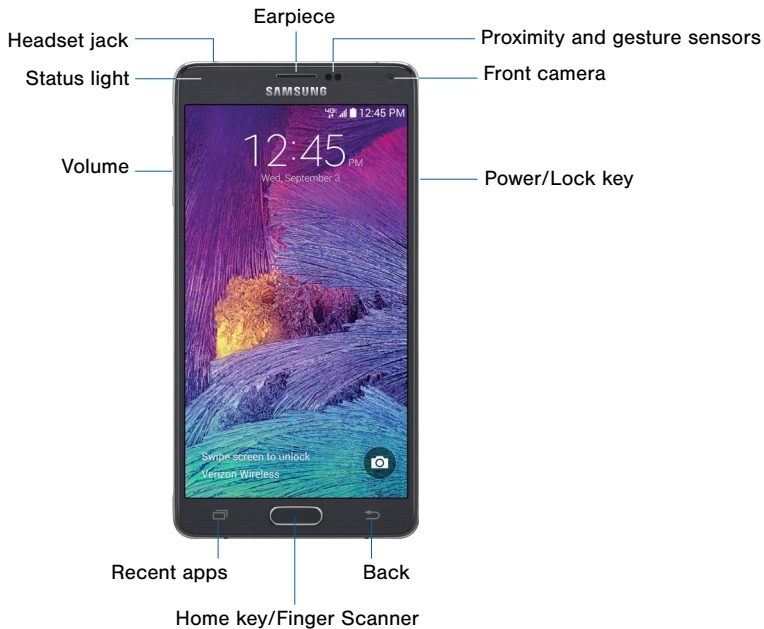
Earpiece

Headset jack

Proximity and gesture sensors

Status light

Front camera

SAMSUNG

12:45 PM

12:45 PM

Wed, September 3

Volume

Power/Lock key

Swipe screen to unlock

Verizon Wireless

Recent apps

Back

Home key/Finger Scanner